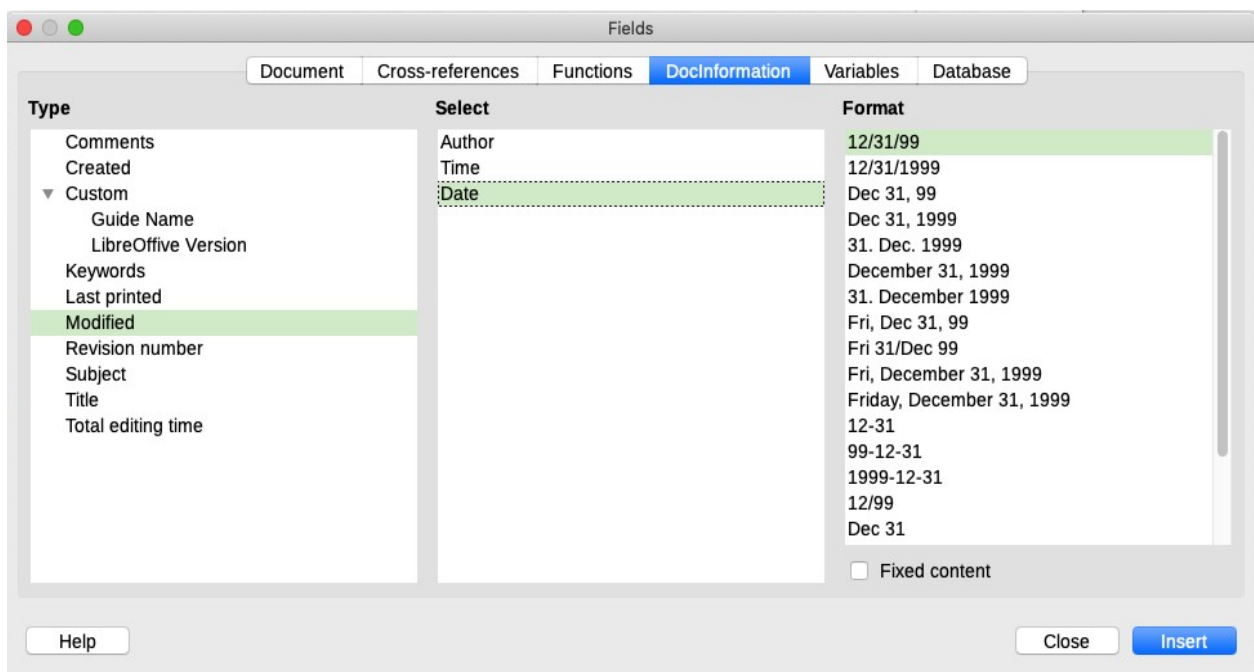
Fields

Document | Cross-references | Functions | DocInformation | Variables | Database

Type
Comments
Created
Custom
Guide Name
LibreOffive Version
Keywords
Last printed
Modified
Revision number
Subject
Title
Total editing time

Select
Author
Time
Date

Format
12/31/99
12/31/1999
Dec 31, 99
Dec 31, 1999
31. Dec. 1999
December 31, 1999
31. December 1999
Fri, Dec 31, 99
Fri 31/Dec 99
Fri, December 31, 1999
Friday, December 31, 1999
12-31
99-12-31
1999-12-31
12/99
Dec 31

Fixed content

Help
Close
Insert